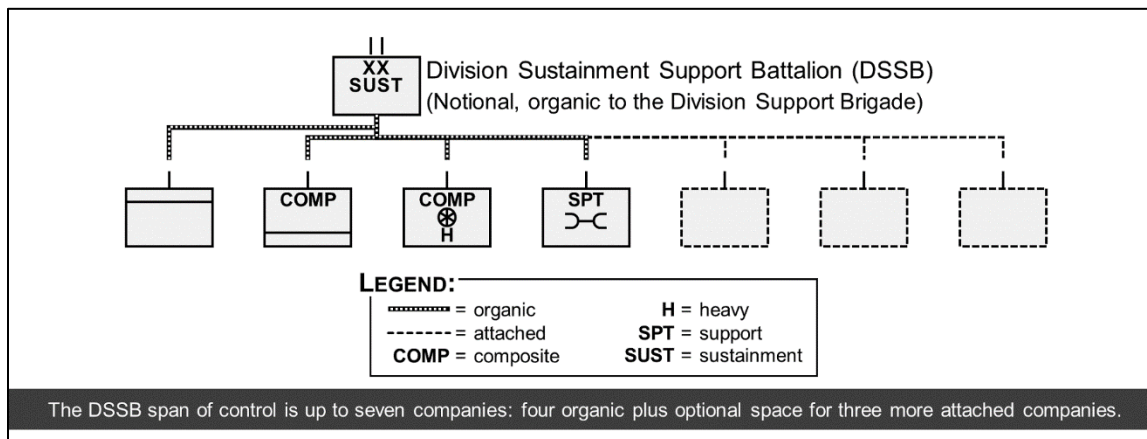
II
XX
SUST

Division Sustainment Support Battalion (DSSB)
(Notional, organic to the Division Support Brigade)

COMP

COMP
H

SPT

LEGEND:
= organic
------- = attached
COMP = composite
H = heavy
SPT = support
SUST = sustainment

The DSSB span of control is up to seven companies: four organic plus optional space for three more attached companies.